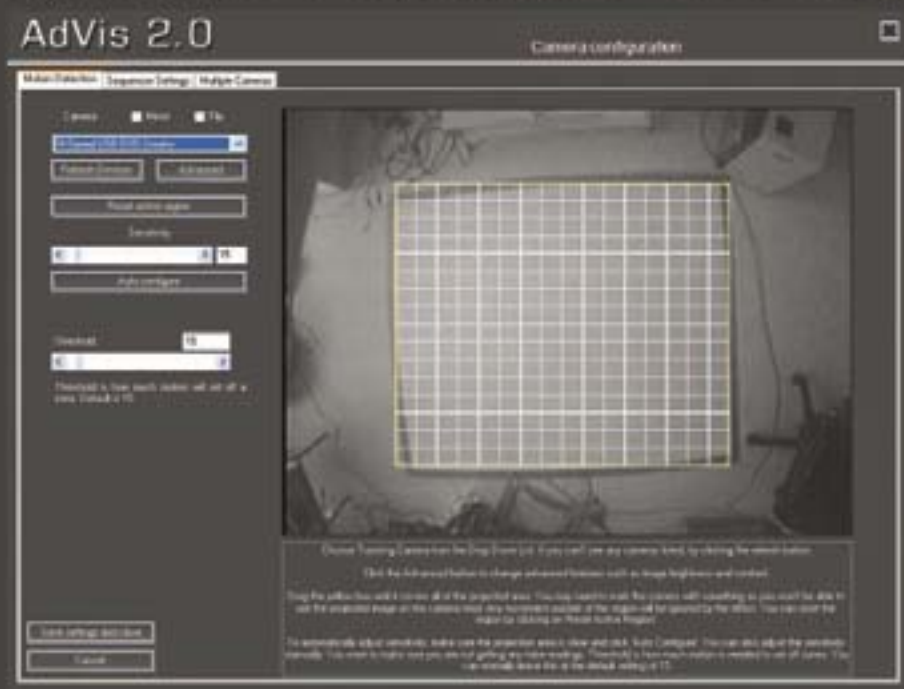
AdVis 2.0

Camera configuration

Motion Detection | Sequence Settings | Multiple Camera

Camera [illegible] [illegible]

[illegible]

Refresh Devices | Advanced

Reset active region

Sensitivity

15

Auto configure

Threshold 15

Threshold is how much motion will set off a zone. Default is 15.

Choose Tracking Camera from the Drop Down List. If you can't see any camera listed, try clicking the refresh button.

Click the Advanced button to change advanced features such as image brightness and contrast.

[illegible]

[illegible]

Save settings and close

Cancel